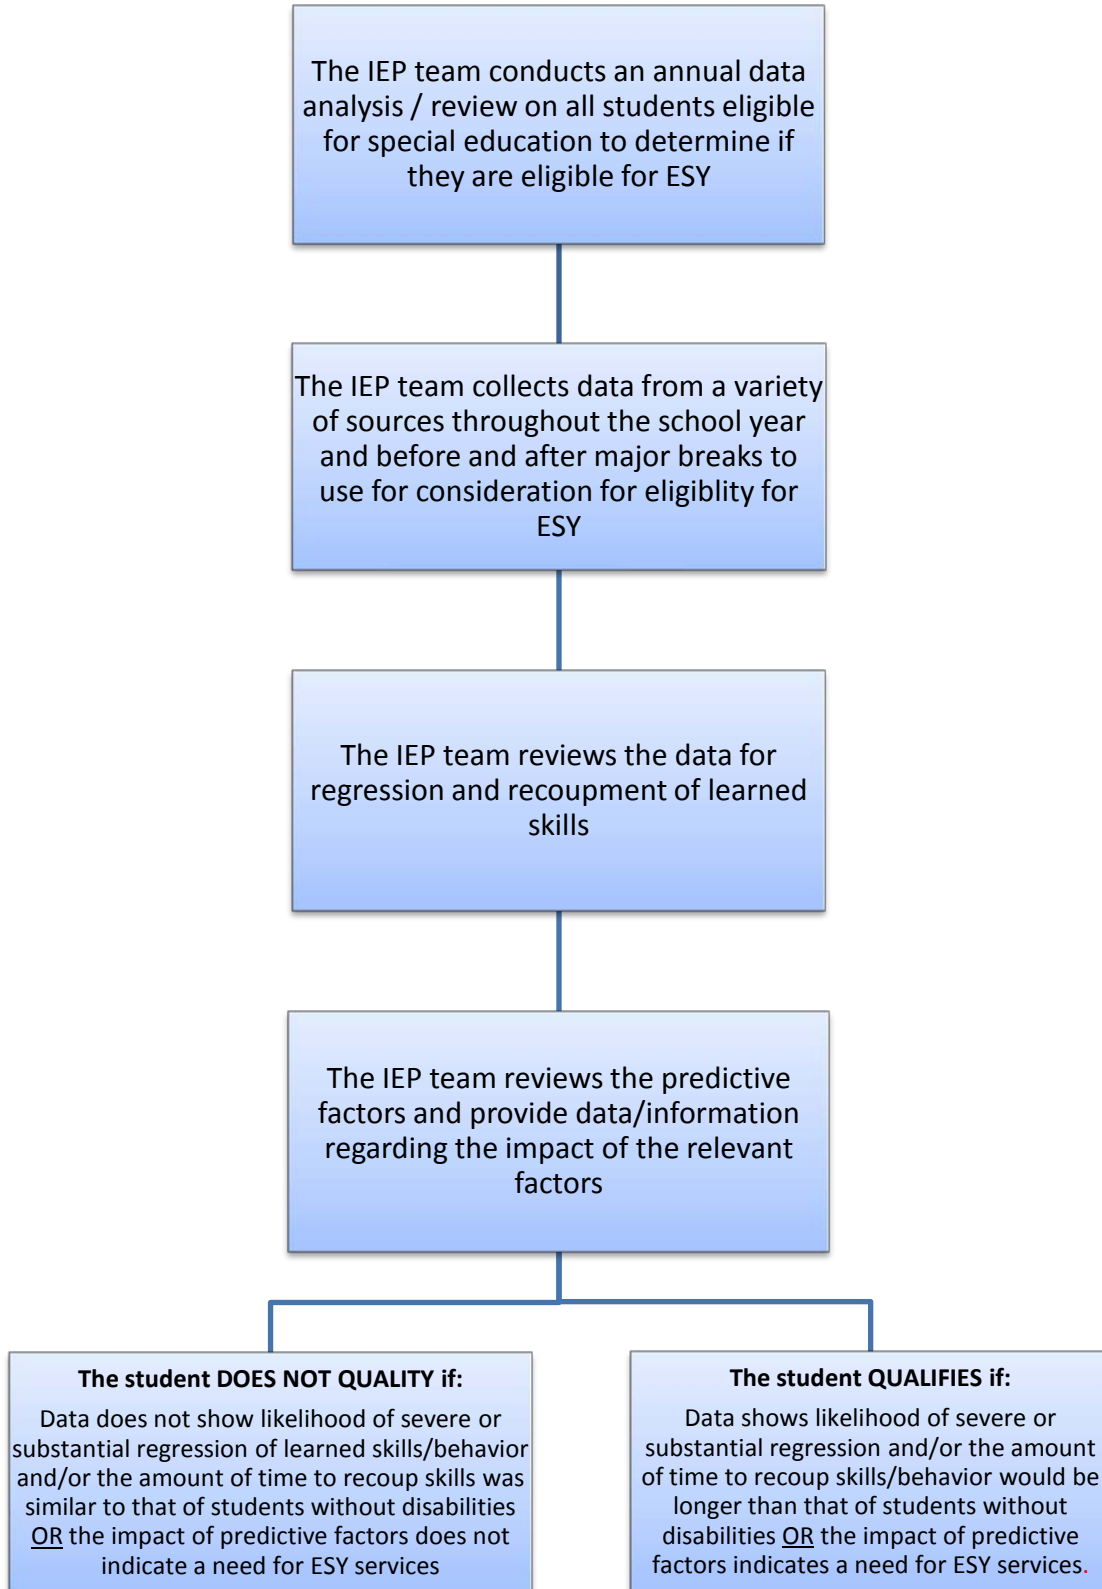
The IEP team conducts an annual data analysis / review on all students eligible for special education to determine if they are eligible for ESY

The IEP team collects data from a variety of sources throughout the school year and before and after major breaks to use for consideration for eligiblity for ESY

The IEP team reviews the data for regression and recoupment of learned skills

The IEP team reviews the predictive factors and provide data/information regarding the impact of the relevant factors

**The student DOES NOT QUALITY if:**

Data does not show likelihood of severe or substantial regression of learned skills/behavior and/or the amount of time to recoup skills was similar to that of students without disabilities OR the impact of predictive factors does not indicate a need for ESY services

**The student QUALIFIES if:**

Data shows likelihood of severe or substantial regression and/or the amount of time to recoup skills/behavior would be longer than that of students without disabilities OR the impact of predictive factors indicates a need for ESY services.